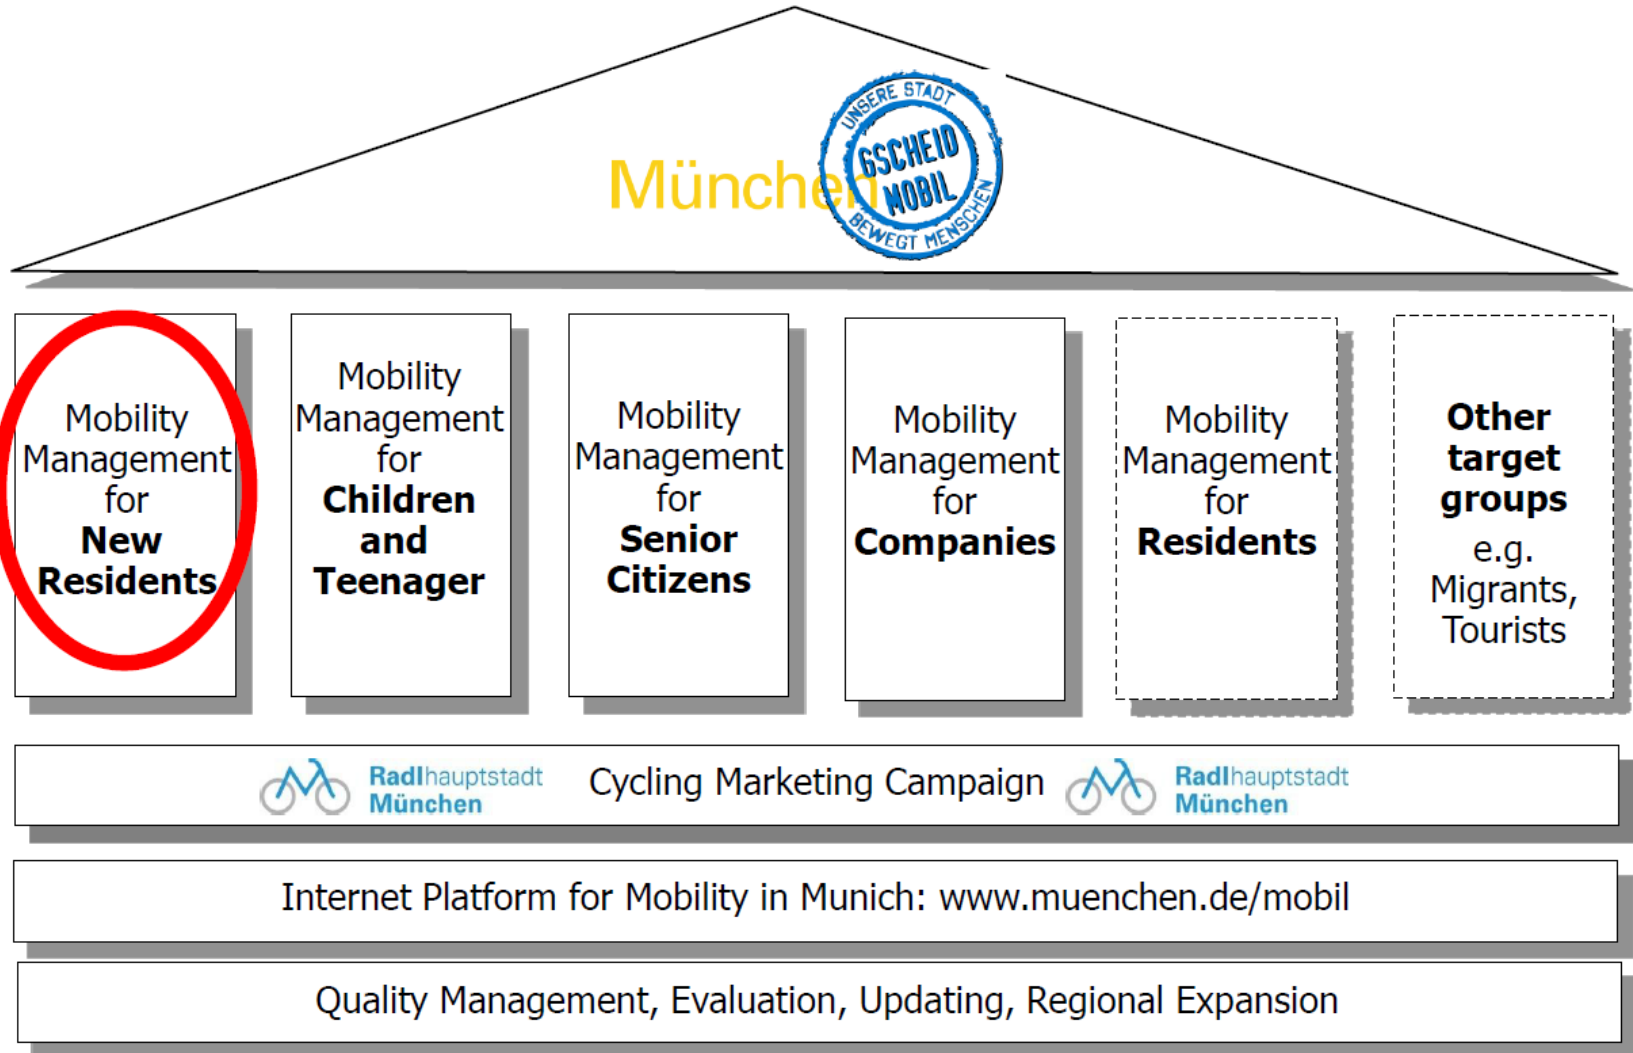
München

UNSERE STADT
GSCHEID MOBIL
BEWEGT MENSCHEN

Mobility Management for **New Residents**

Mobility Management for **Children and Teenager**

Mobility Management for **Senior Citizens**

Mobility Management for **Companies**

Mobility Management for **Residents**

**Other target groups** e.g. Migrants, Tourists

Radlhauptstadt München Cycling Marketing Campaign Radlhauptstadt München

Internet Platform for Mobility in Munich: www.muenchen.de/mobil

Quality Management, Evaluation, Updating, Regional Expansion